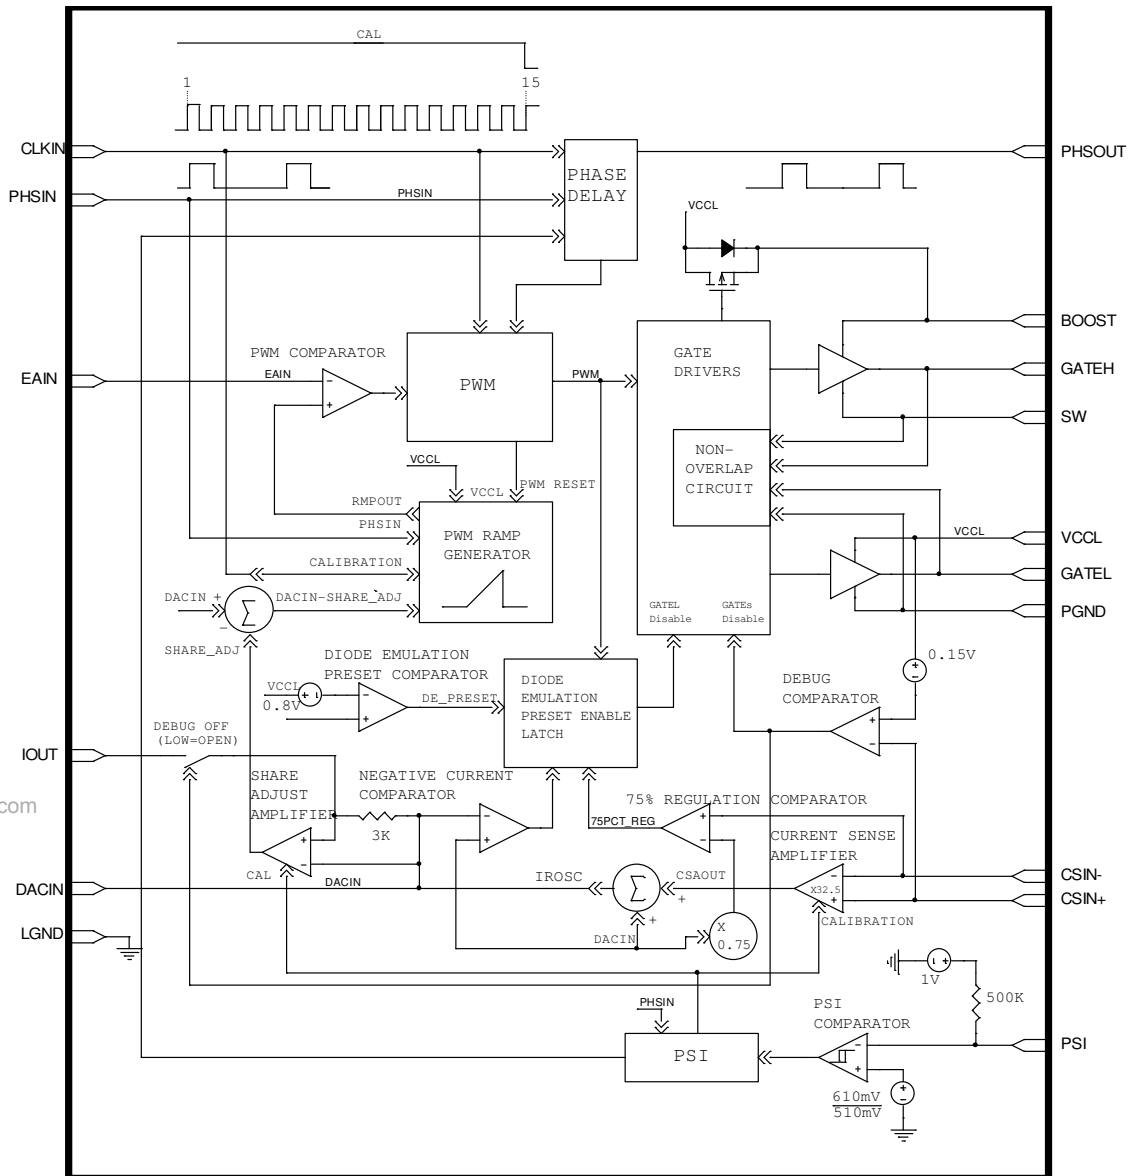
CAL

1

15

CLKIN

PHSIN

PHSIN

PHASE DELAY

PHSOUT

VCCL

BOOST

GATEH

SW

EAIN

PWM COMPARATOR

EAIN

PWM

PWM

GATE DRIVERS

NON- OVERLAP CIRCUIT

VCCL

VCCL

PWM RESET

RMPOUT

PHSIN

PWM RAMP GENERATOR

CALIBRATION

VCCL

VCCL

GATEL

PGND

DACIN +

DACIN-SHARE_ADJ

SHARE_ADJ

GATEL Disable

GATEs Disable

DIODE EMULATION PRESET COMPARATOR

0.15V

VCCL

0.8V

DE_PRESET

DIODE EMULATION PRESET ENABLE LATCH

DEBUG COMPARATOR

DEBUG OFF (LOW=OPEN)

IOUT

SHARE ADJUST AMPLIFIER

NEGATIVE CURRENT COMPARATOR

3K

75% REGULATION COMPARATOR

75PCT_REG

CURRENT SENSE AMPLIFIER

com

CAL

DACIN

DACIN

IROSC

CSAOUT

X32.5

CSIN-

CSIN+

LGND

DACIN

X 0.75

CALIBRATION

1V

500K

PHSIN

PSI COMPARATOR

PSI

PSI

610mV

510mV